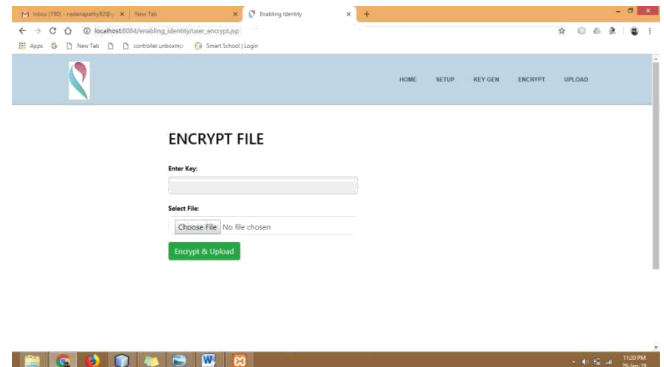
Inbox (190) - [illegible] × | New Tab × | Enabling Identity × | +

localhost:8084/enabling_identity/user_encrypt.jsp

Apps | G | New Tab | controller.unboxmo | Smart School | Login

HOME SETUP KEY GEN ENCRYPT UPLOAD

ENCRYPT FILE

Enter Key:

Select File:

Choose File No file chosen

Encrypt & Upload

11:20 PM
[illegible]